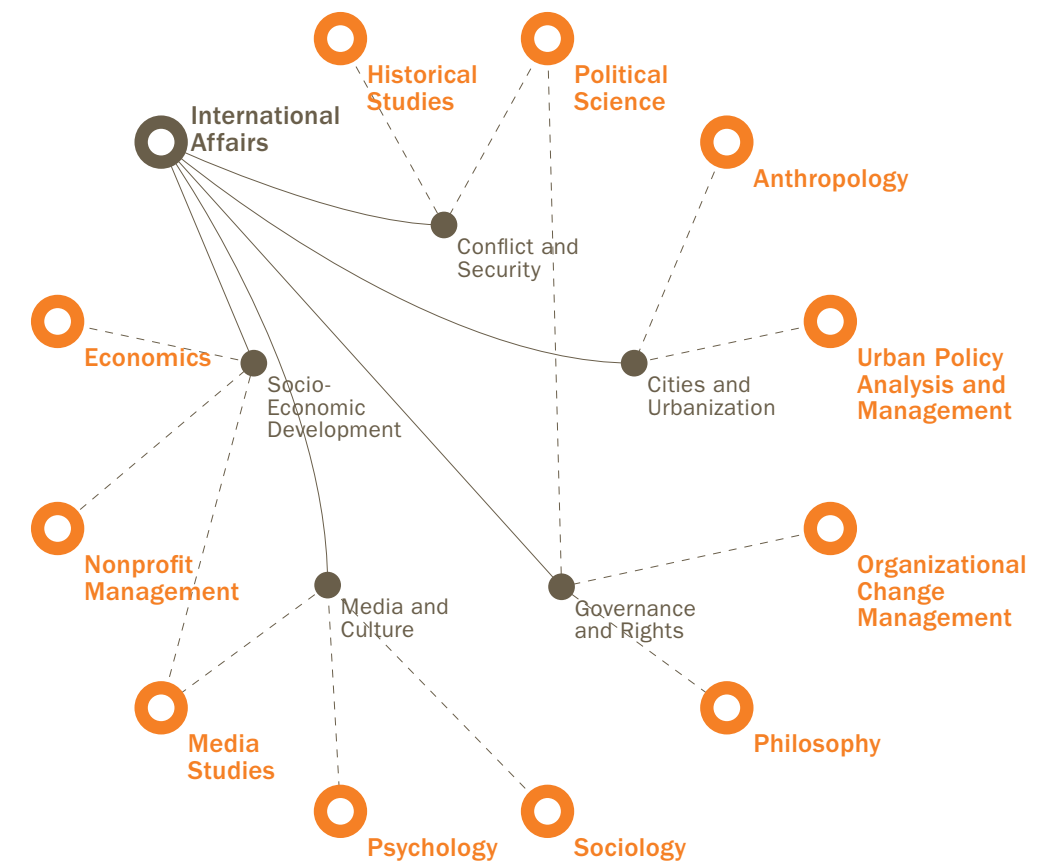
Historical Studies

Political Science

International Affairs

Anthropology

Conflict and Security

Economics

Socio-Economic Development

Cities and Urbanization

Urban Policy Analysis and Management

Nonprofit Management

Media and Culture

Governance and Rights

Organizational Change Management

Media Studies

Philosophy

Psychology

Sociology